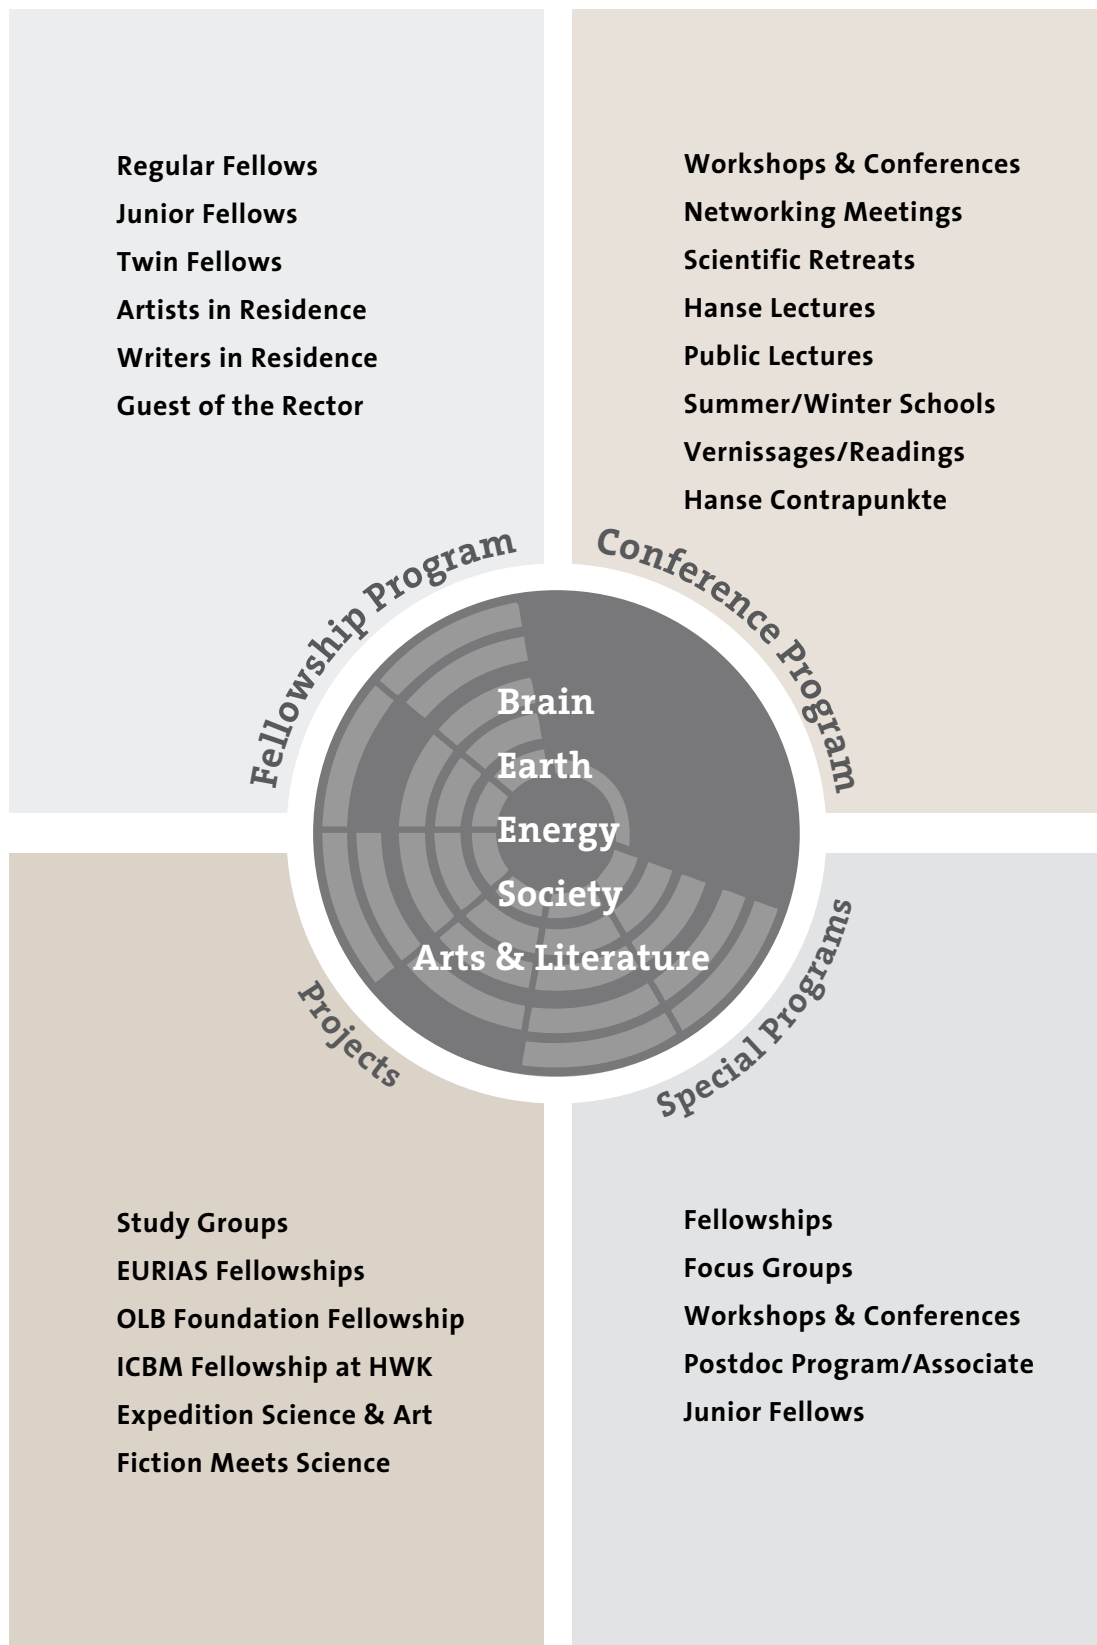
Regular Fellows
Junior Fellows
Twin Fellows
Artists in Residence
Writers in Residence
Guest of the Rector

Workshops & Conferences
Networking Meetings
Scientific Retreats
Hanse Lectures
Public Lectures
Summer/Winter Schools
Vernissages/Readings
Hanse Contrapunkte

Fellowship Program

Conference Program

Brain
Earth
Energy
Society
Arts & Literature

Projects

Special Programs

Study Groups
EURIAS Fellowships
OLB Foundation Fellowship
ICBM Fellowship at HWK
Expedition Science & Art
Fiction Meets Science

Fellowships
Focus Groups
Workshops & Conferences
Postdoc Program/Associate
Junior Fellows